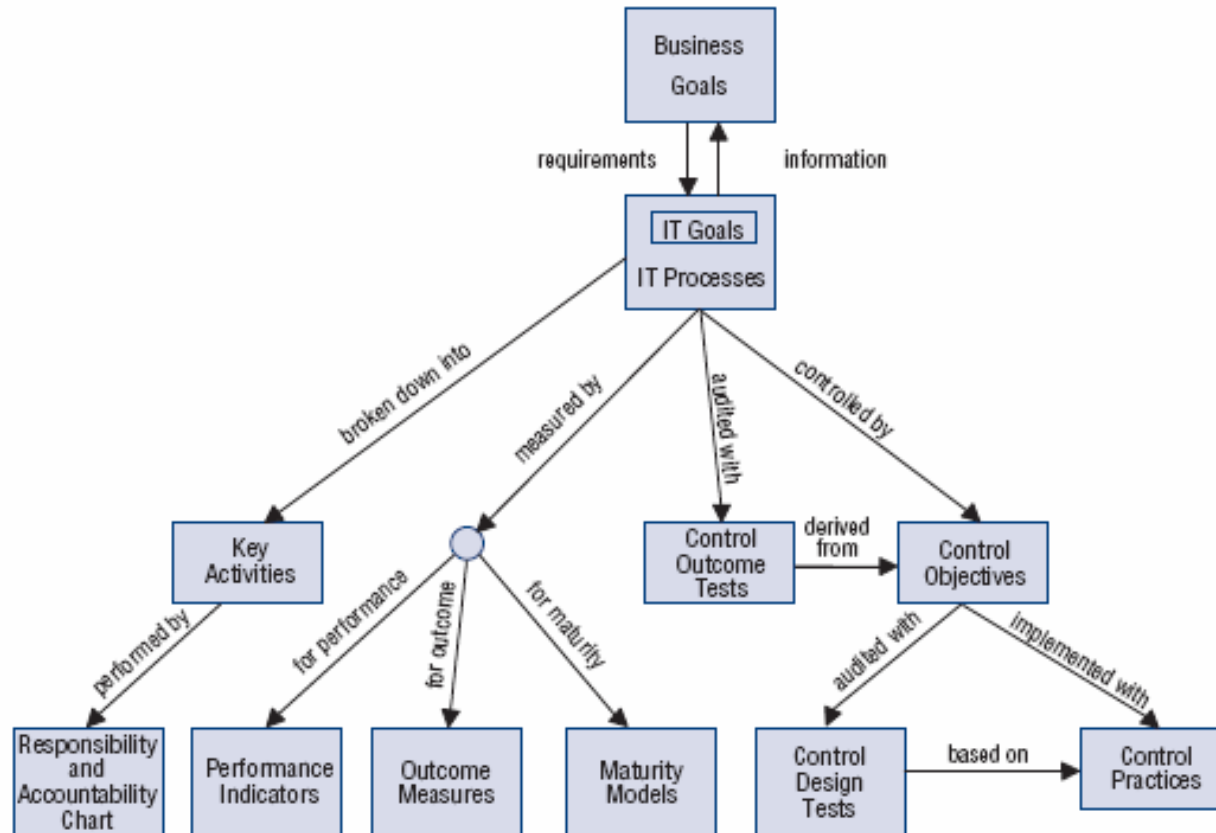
Business Goals

requirements

information

IT Goals

IT Processes

broken down into

measured by

audited with

controlled by

Key Activities

Control Outcome Tests

derived from

Control Objectives

performed by

for performance

for outcome

for maturity

audited with

implemented with

Responsibility and Accountability Chart

Performance Indicators

Outcome Measures

Maturity Models

Control Design Tests

based on

Control Practices